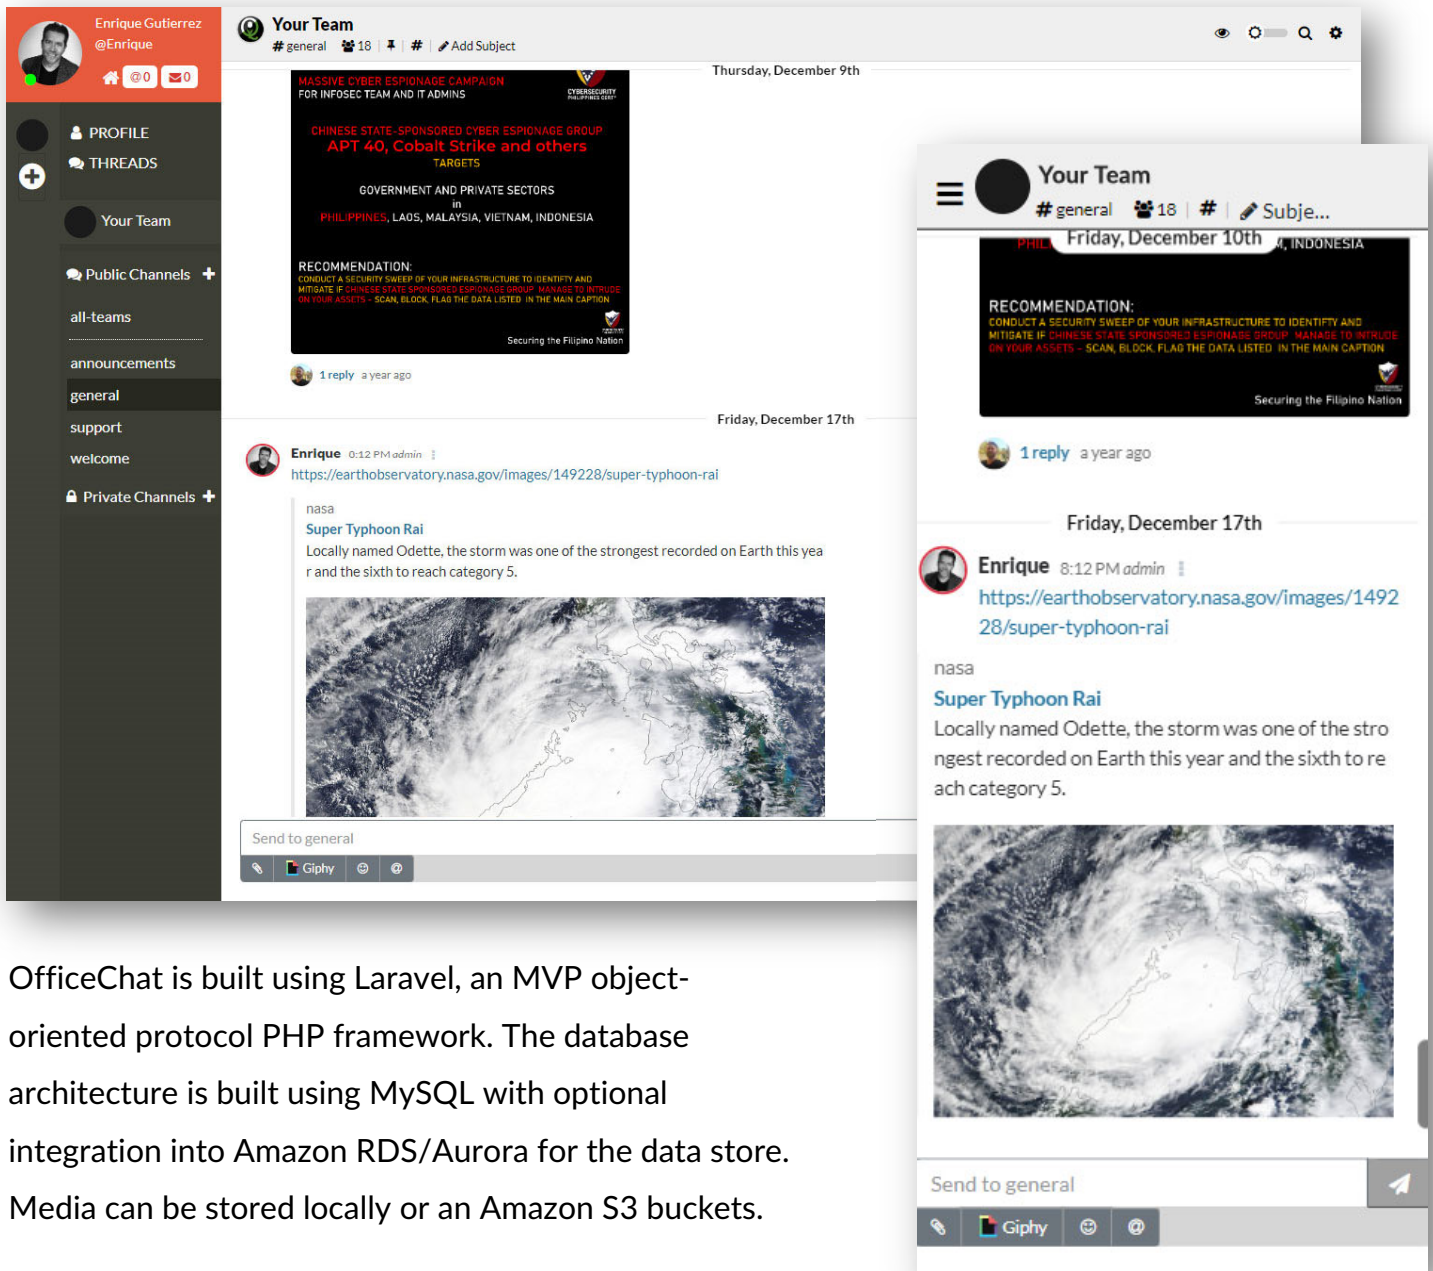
Enrique Gutierrez
@Enrique
@0 0

PROFILE
THREADS

Your Team

Public Channels

all-teams

announcements
general
support
welcome

Private Channels

Your Team
# general 18 # Add Subject

Thursday, December 9th

MASSIVE CYBER ESPIONAGE CAMPAIGN
FOR INFOSEC TEAM AND IT ADMINS

CYBERSECURITY PHILIPPINES CERT

CHINESE STATE-SPONSORED CYBER ESPIONAGE GROUP
APT 40, Cobalt Strike and others
TARGETS

GOVERNMENT AND PRIVATE SECTORS
in
PHILIPPINES, LAOS, MALAYSIA, VIETNAM, INDONESIA

RECOMMENDATION:
CONDUCT A SECURITY SWEEP OF YOUR INFRASTRUCTURE TO IDENTIFY AND MITIGATE IF CHINESE STATE SPONSORED ESPIONAGE GROUP MANAGE TO INTRUDE ON YOUR ASSETS - SCAN, BLOCK, FLAG THE DATA LISTED IN THE MAIN CAPTION

Securing the Filipino Nation

1 reply a year ago

Friday, December 17th

Enrique 8:12 PM admin
https://earthobservatory.nasa.gov/images/149228/super-typhoon-rai

nasa
Super Typhoon Rai
Locally named Odette, the storm was one of the strongest recorded on Earth this year and the sixth to reach category 5.

Send to general
Giphy

Your Team
# general 18 # Subje...

PHIL Friday, December 10th , INDONESIA

RECOMMENDATION:
CONDUCT A SECURITY SWEEP OF YOUR INFRASTRUCTURE TO IDENTIFY AND MITIGATE IF CHINESE STATE SPONSORED ESPIONAGE GROUP MANAGE TO INTRUDE ON YOUR ASSETS - SCAN, BLOCK, FLAG THE DATA LISTED IN THE MAIN CAPTION

Securing the Filipino Nation

1 reply a year ago

Friday, December 17th

Enrique 8:12 PM admin
https://earthobservatory.nasa.gov/images/149228/super-typhoon-rai

nasa
Super Typhoon Rai
Locally named Odette, the storm was one of the strongest recorded on Earth this year and the sixth to reach category 5.

Send to general
Giphy

OfficeChat is built using Laravel, an MVP object-oriented protocol PHP framework. The database architecture is built using MySQL with optional integration into Amazon RDS/Aurora for the data store. Media can be stored locally or an Amazon S3 buckets.